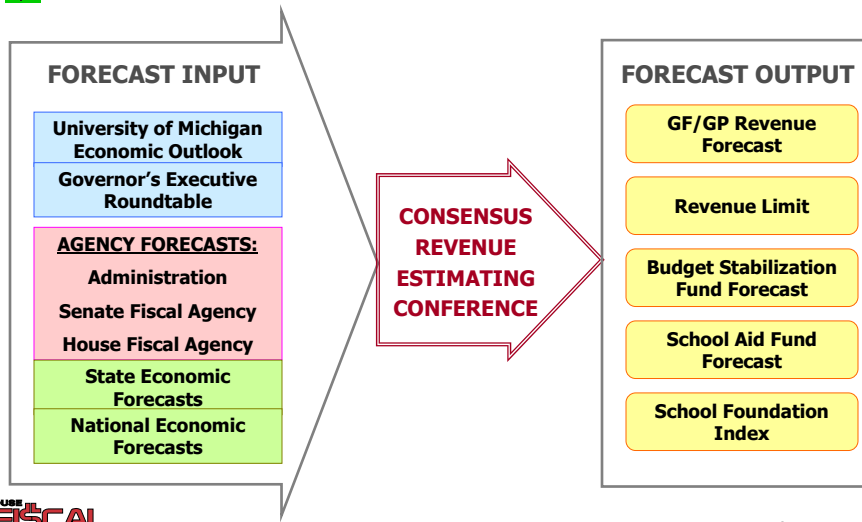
FORECAST INPUT

University of Michigan Economic Outlook

Governor's Executive Roundtable

AGENCY FORECASTS:

Administration

Senate Fiscal Agency

House Fiscal Agency

State Economic Forecasts

National Economic Forecasts

CONSENSUS REVENUE ESTIMATING CONFERENCE

FORECAST OUTPUT

GF/GP Revenue Forecast

Revenue Limit

Budget Stabilization Fund Forecast

School Aid Fund Forecast

School Foundation Index

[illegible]USE FISCAL